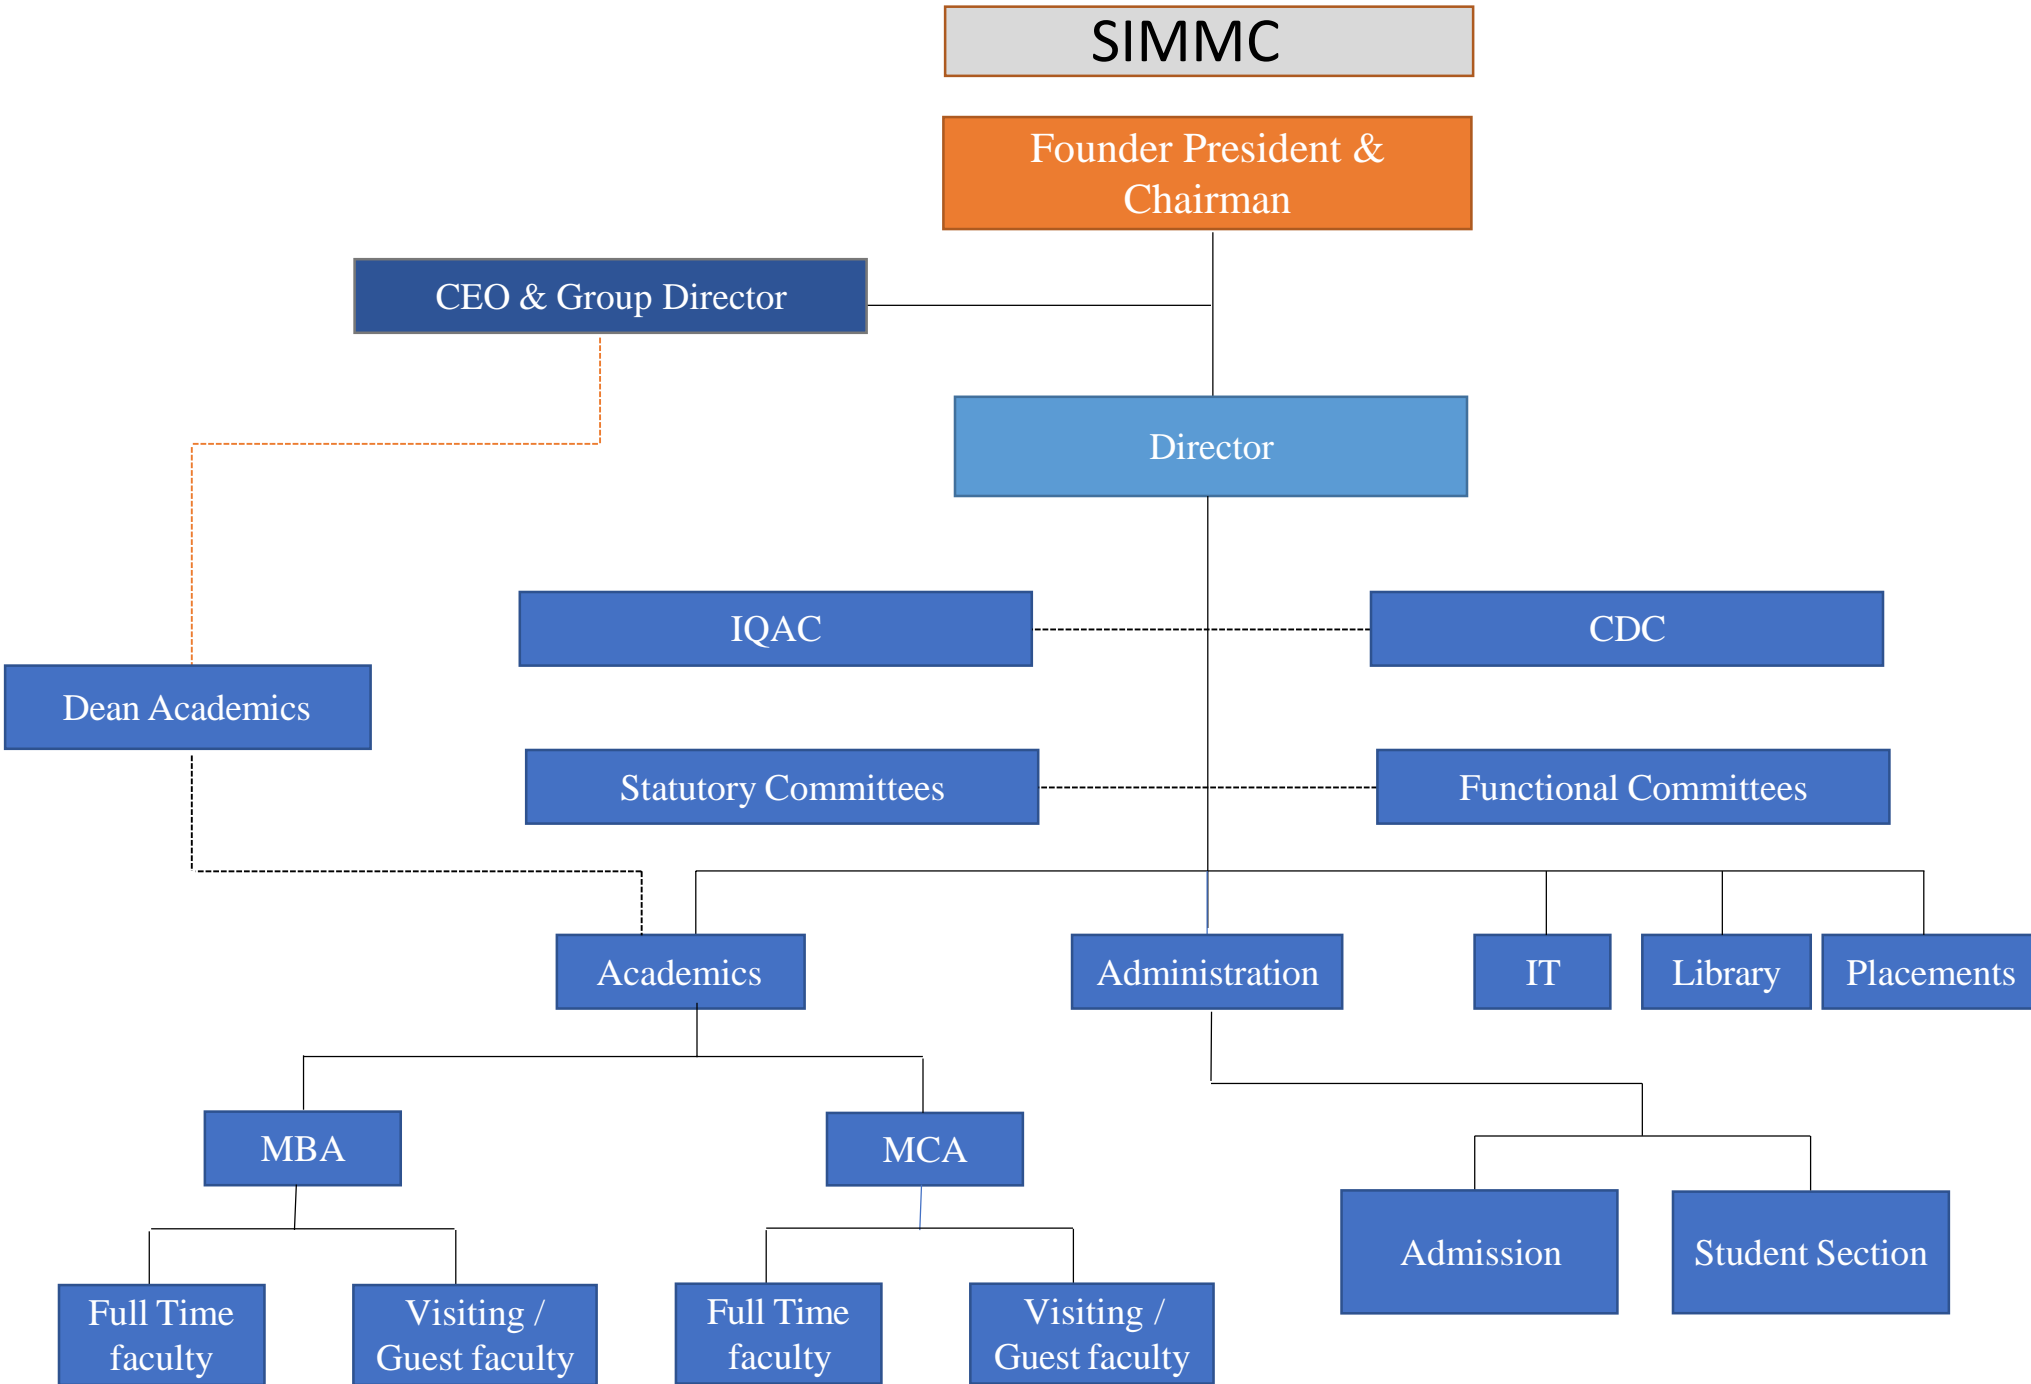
SIMMC

Founder President & Chairman

CEO & Group Director

Director

IQAC

CDC

Dean Academics

Statutory Committees

Functional Committees

Academics

Administration

IT

Library

Placements

MBA

MCA

Admission

Student Section

Full Time faculty

Visiting / Guest faculty

Full Time faculty

Visiting / Guest faculty